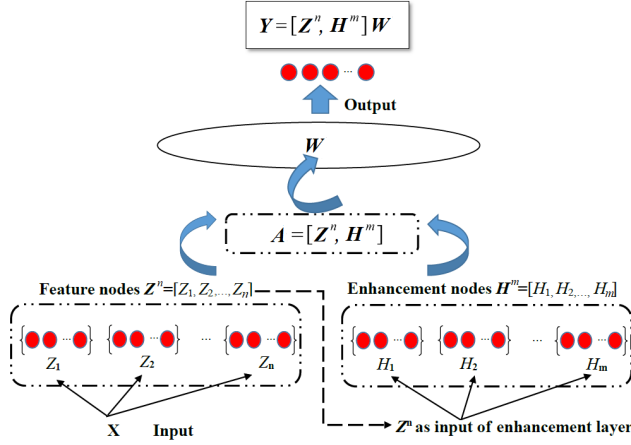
$\boldsymbol{Y} = [\boldsymbol{Z}^n, \boldsymbol{H}^m]\boldsymbol{W}$

Output

$\boldsymbol{W}$

$\boldsymbol{A} = [\boldsymbol{Z}^n, \boldsymbol{H}^m]$

Feature nodes $\boldsymbol{Z}^n$=$[Z_1, Z_2,..., Z_n]$

Enhancement nodes $\boldsymbol{H}^m$=$[H_1, H_2,..., H_m]$

$Z_1$ $Z_2$ ... $Z_n$

$H_1$ $H_2$ ... $H_m$

X Input

$\boldsymbol{Z}^n$ as input of enhancement layer